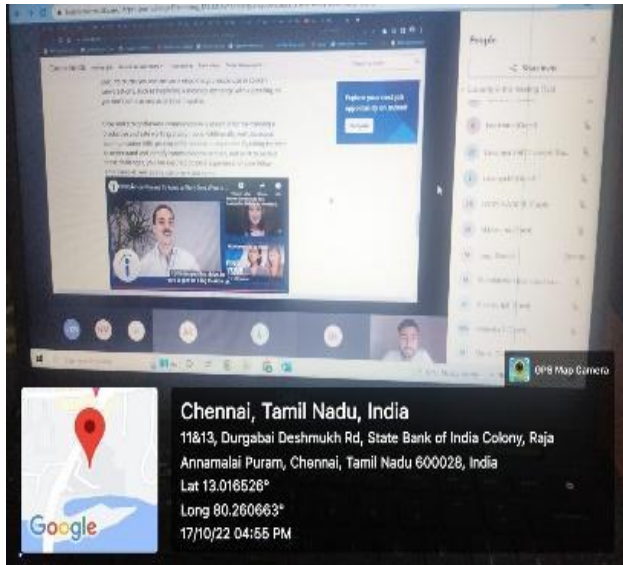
People

GPS Map Camera

Chennai, Tamil Nadu, India

11&13, Durgabai Deshmukh Rd, State Bank of India Colony, Raja Annamalai Puram, Chennai, Tamil Nadu 600028, India

Lat 13.016526°

Long 80.260663°

17/10/22 04:55 PM

Google